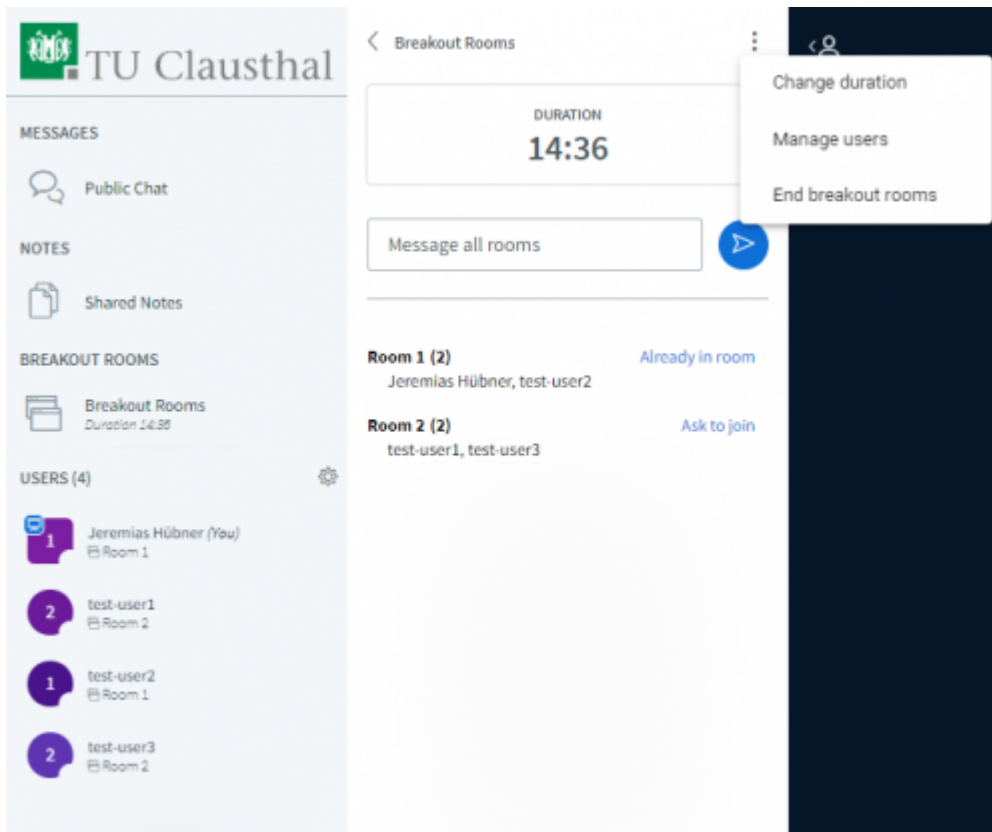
TU Clausthal

MESSAGES

Public Chat

NOTES

Shared Notes

BREAKOUT ROOMS

Breakout Rooms
Duration 14:36

USERS (4)

1 Jeremias Hübner (You)
Room 1

2 test-user1
Room 2

1 test-user2
Room 1

2 test-user3
Room 2

Breakout Rooms

DURATION
14:36

Message all rooms

Room 1 (2)
Jeremias Hübner, test-user2
Already in room

Room 2 (2)
test-user1, test-user3
Ask to join

Change duration

Manage users

End breakout rooms